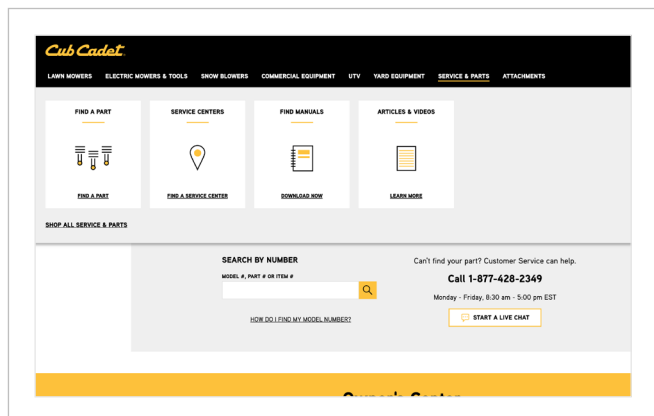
Cub Cadet

LAWN MOWERS ELECTRIC MOWERS & TOOLS SNOW BLOWERS COMMERCIAL EQUIPMENT UTV YARD EQUIPMENT SERVICE & PARTS ATTACHMENTS

FIND A PART

FIND A PART

SERVICE CENTERS

FIND A SERVICE CENTER

FIND MANUALS

DOWNLOAD NOW

ARTICLES & VIDEOS

LEARN MORE

SHOP ALL SERVICE & PARTS

SEARCH BY NUMBER

MODEL #, PART # OR ITEM #

HOW DO I FIND MY MODEL NUMBER?

Can't find your part? Customer Service can help.

Call 1-877-428-2349

Monday - Friday, 8:30 am - 5:00 pm EST

START A LIVE CHAT

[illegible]